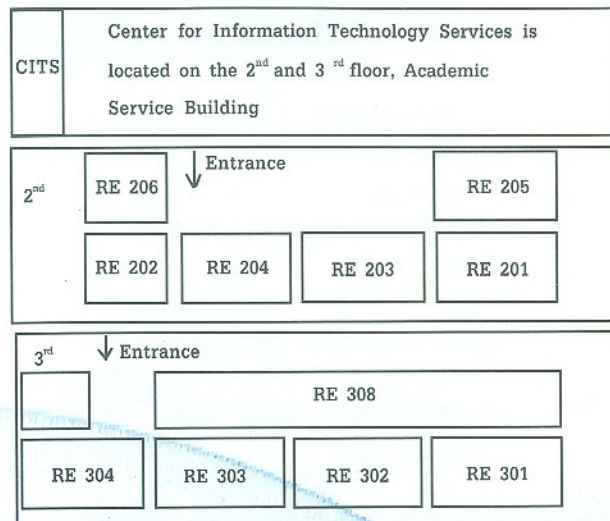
| CITS | Center for Information Technology Services is located on the $2^{nd}$ and $3^{rd}$ floor, Academic Service Building |
|---|---|

$2^{nd}$

Entrance

RE 206

RE 205

RE 202

RE 204

RE 203

RE 201

$3^{rd}$

Entrance

RE 308

RE 304

RE 303

RE 302

RE 301